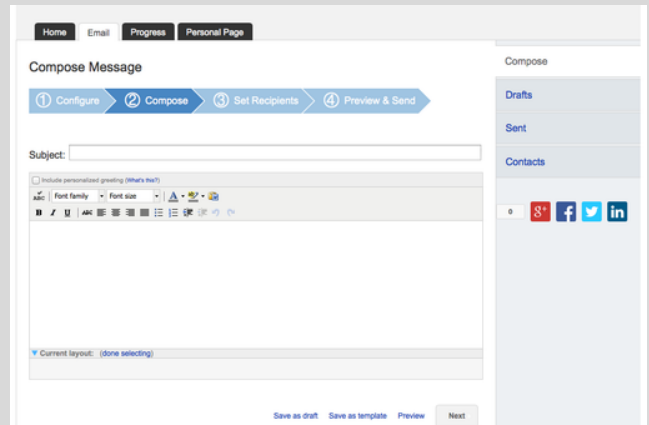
Home Email Progress Personal Page

Compose Message

① Configure ② Compose ③ Set Recipients ④ Preview & Send

Subject:

Include personalized greeting (What's this?)

Font family Font size

B I U

▼ Current layout: (done selecting)

Save as draft Save as template Preview Next

Compose

Drafts

Sent

Contacts

0